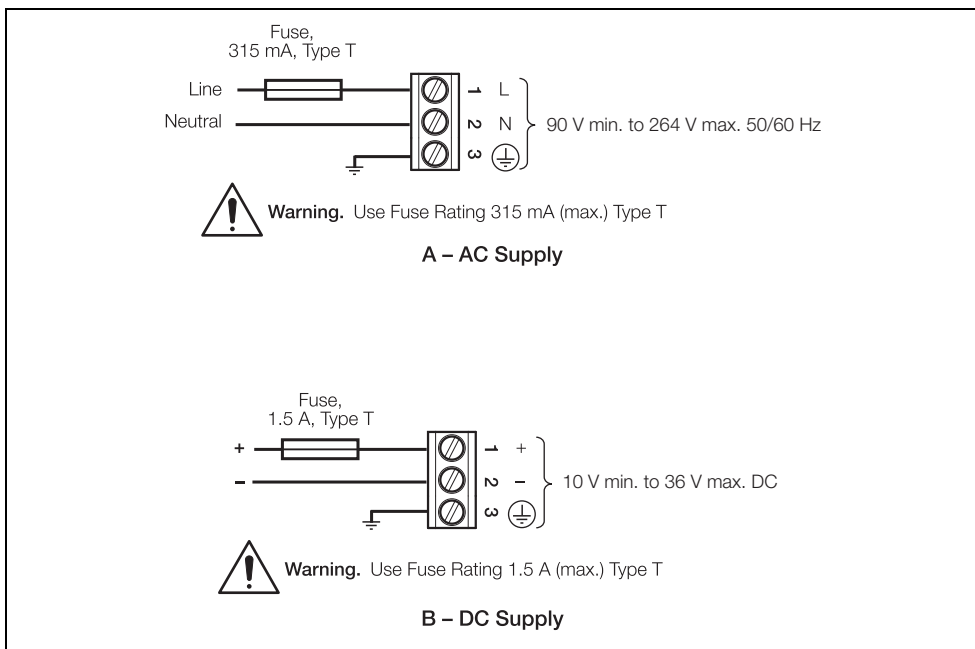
Fuse,
315 mA, Type T

Line

Neutral

1 L

2 N

3

90 V min. to 264 V max. 50/60 Hz

**Warning.** Use Fuse Rating 315 mA (max.) Type T

A – AC Supply

Fuse,
1.5 A, Type T

+

–

1 +

2 –

3

10 V min. to 36 V max. DC

**Warning.** Use Fuse Rating 1.5 A (max.) Type T

B – DC Supply